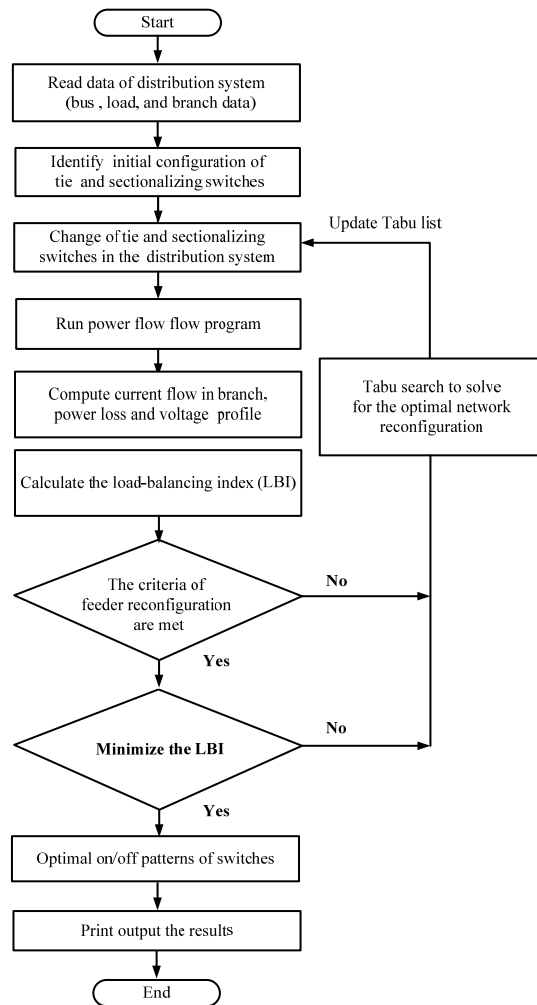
Start

Read data of distribution system (bus , load, and branch data)

Identify initial configuration of tie and sectionalizing switches

Update Tabu list

Change of tie and sectionalizing switches in the distribution system

Run power flow flow program

Compute current flow in branch, power loss and voltage profile

Tabu search to solve for the optimal network reconfiguration

Calculate the load-balancing index (LBI)

The criteria of feeder reconfiguration are met

No

Yes

Minimize the LBI

No

Yes

Optimal on/off patterns of switches

Print output the results

End